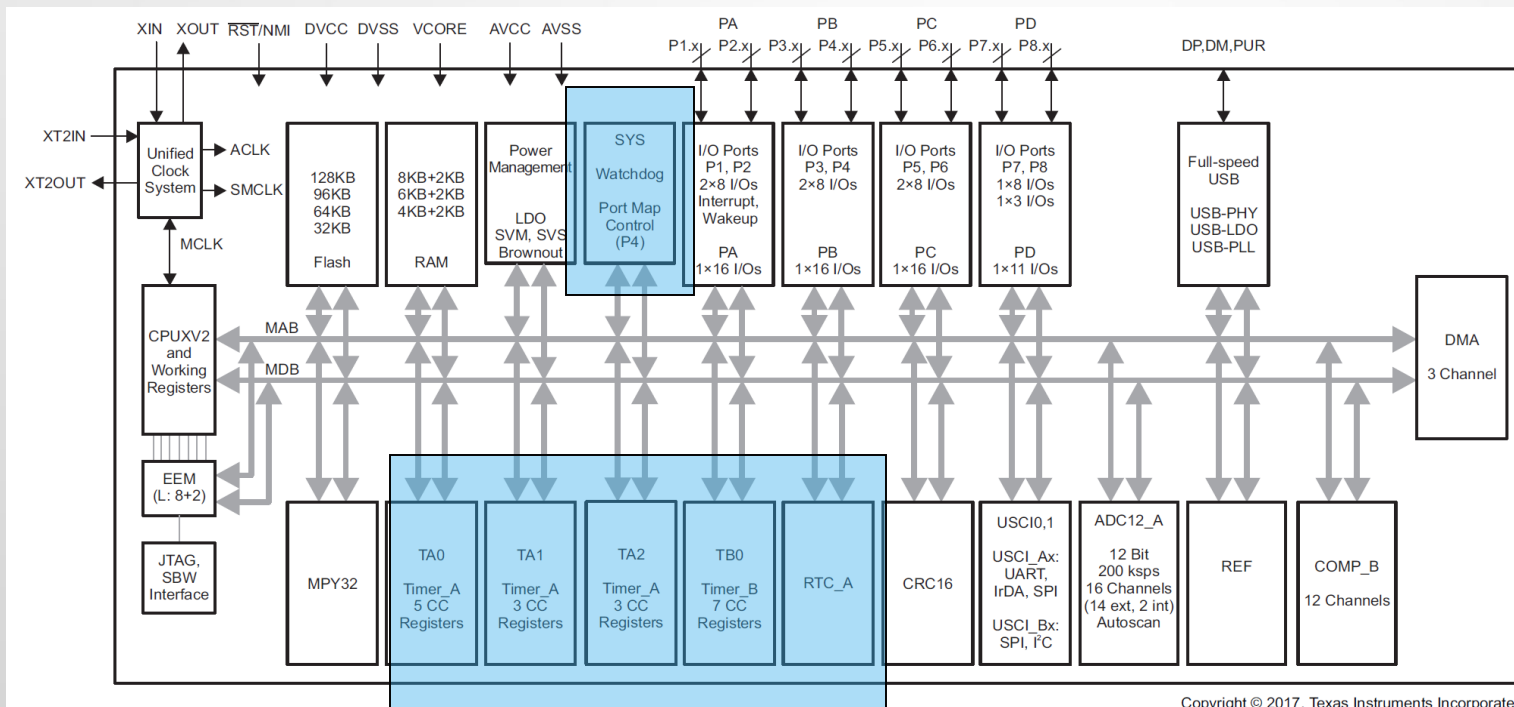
XIN XOUT $\overline{RST}$/NMI DVCC DVSS VCORE AVCC AVSS

PA PB PC PD
P1.x P2.x P3.x P4.x P5.x P6.x P7.x P8.x

DP,DM,PUR

XT2IN
XT2OUT

Unified Clock System

ACLK
SMCLK
MCLK

128KB 96KB 64KB 32KB
Flash

8KB+2KB 6KB+2KB 4KB+2KB
RAM

Power Management
LDO SVM, SVS Brownout

SYS
Watchdog
Port Map Control (P4)

I/O Ports P1, P2 2×8 I/Os Interrupt, Wakeup
PA 1×16 I/Os

I/O Ports P3, P4 2×8 I/Os
PB 1×16 I/Os

I/O Ports P5, P6 2×8 I/Os
PC 1×16 I/Os

I/O Ports P7, P8 1×8 I/Os 1×3 I/Os
PD 1×11 I/Os

Full-speed USB
USB-PHY USB-LDO USB-PLL

CPUXV2 and Working Registers

MAB
MDB

DMA
3 Channel

EEM (L: 8+2)

JTAG, SBW Interface

MPY32

TA0 Timer_A 5 CC Registers

TA1 Timer_A 3 CC Registers

TA2 Timer_A 3 CC Registers

TB0 Timer_B 7 CC Registers

RTC_A

CRC16

USCI0,1
USCI_Ax: UART, IrDA, SPI
USCI_Bx: SPI, I$^2$C

ADC12_A
12 Bit 200 ksps 16 Channels (14 ext, 2 int) Autoscan

REF

COMP_B
12 Channels

Copyright © 2017, Texas Instruments Incorporate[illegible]